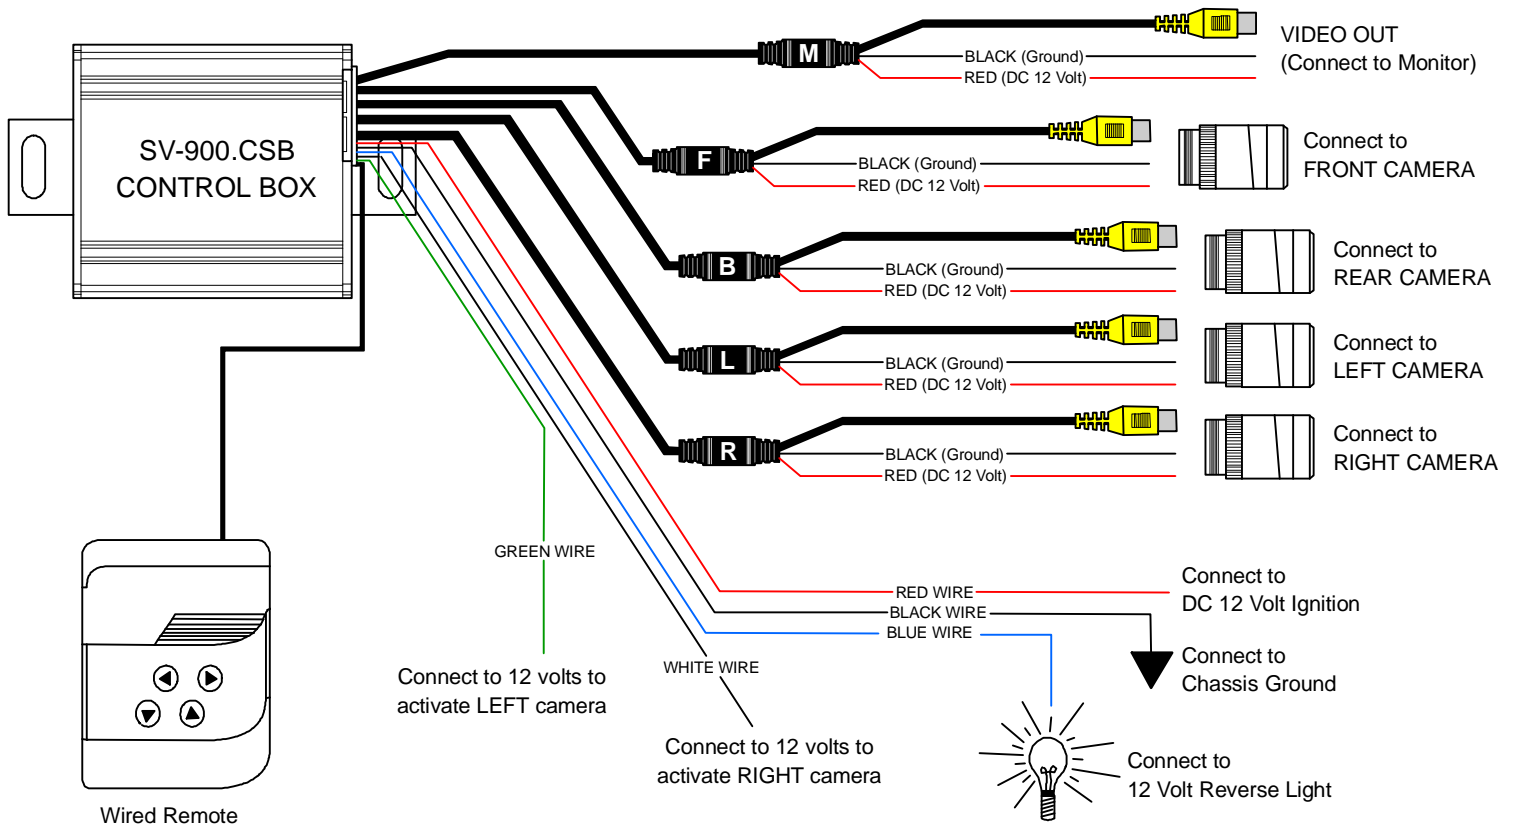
SV-900.CSB
CONTROL BOX

M
BLACK (Ground)
RED (DC 12 Volt)
VIDEO OUT
(Connect to Monitor)

F
BLACK (Ground)
RED (DC 12 Volt)
Connect to
FRONT CAMERA

B
BLACK (Ground)
RED (DC 12 Volt)
Connect to
REAR CAMERA

L
BLACK (Ground)
RED (DC 12 Volt)
Connect to
LEFT CAMERA

R
BLACK (Ground)
RED (DC 12 Volt)
Connect to
RIGHT CAMERA

GREEN WIRE
RED WIRE
BLACK WIRE
BLUE WIRE
WHITE WIRE

Connect to
DC 12 Volt Ignition

Connect to
Chassis Ground

Connect to 12 volts to
activate LEFT camera

Connect to 12 volts to
activate RIGHT camera

Connect to
12 Volt Reverse Light

Wired Remote